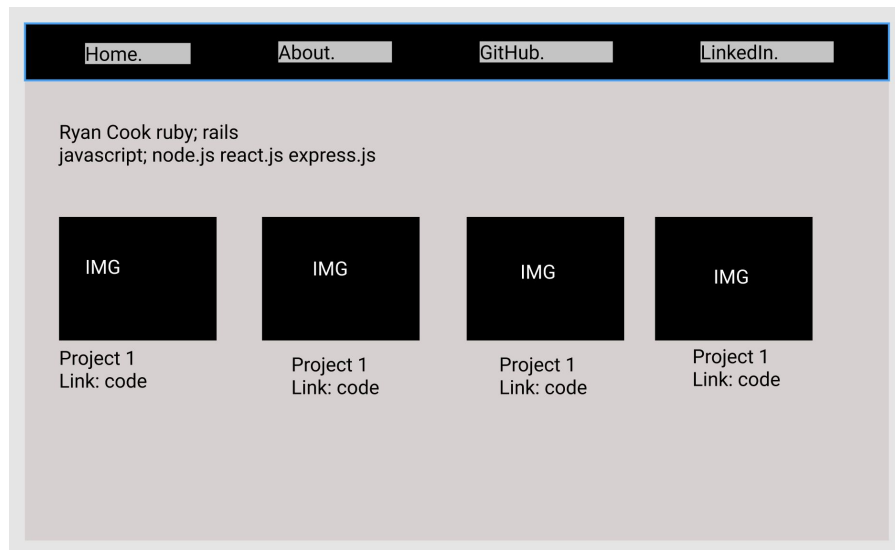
Home.
About.
GitHub.
LinkedIn.

Ryan Cook ruby; rails
javascript; node.js react.js express.js

IMG

Project 1
Link: code

IMG

Project 1
Link: code

IMG

Project 1
Link: code

IMG

Project 1
Link: code